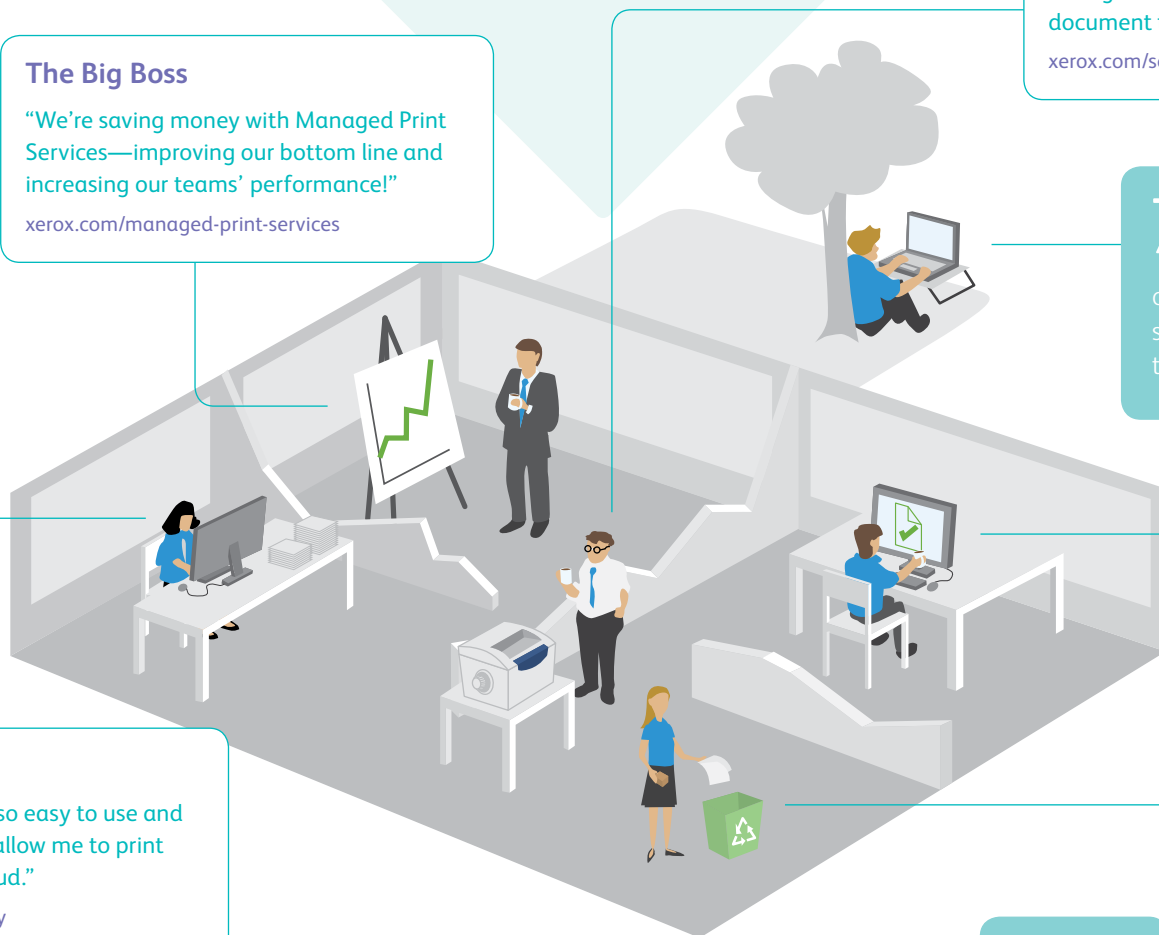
The Big Boss

“We’re saving money with Managed Print Services—improving our bottom line and increasing our teams’ performance!”

xerox.com/managed-print-services

document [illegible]

xerox.com/s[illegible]

so easy to use and allow me to print ud.”

y